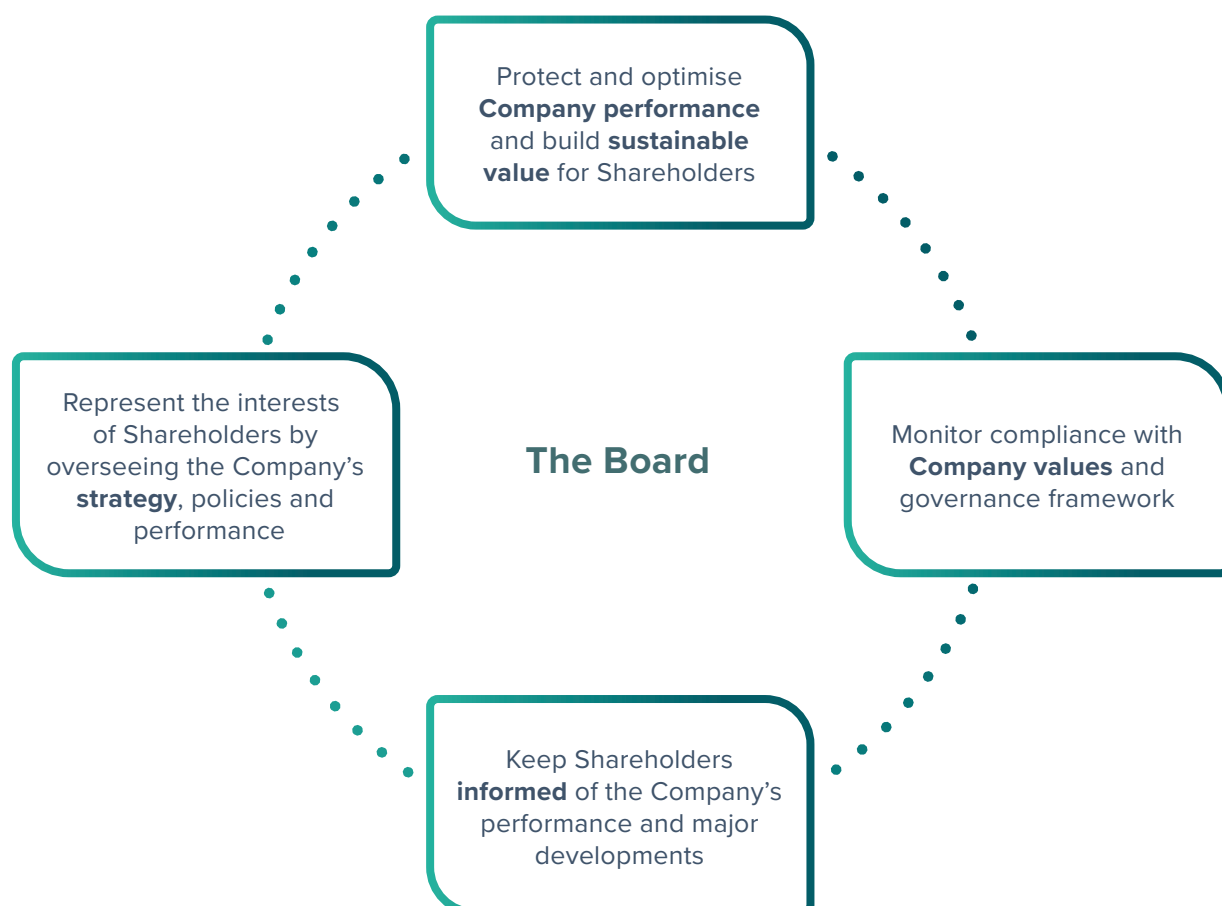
Protect and optimise Company performance and build sustainable value for Shareholders

Represent the interests of Shareholders by overseeing the Company's strategy, policies and performance

The Board

Monitor compliance with Company values and governance framework

Keep Shareholders informed of the Company's performance and major developments